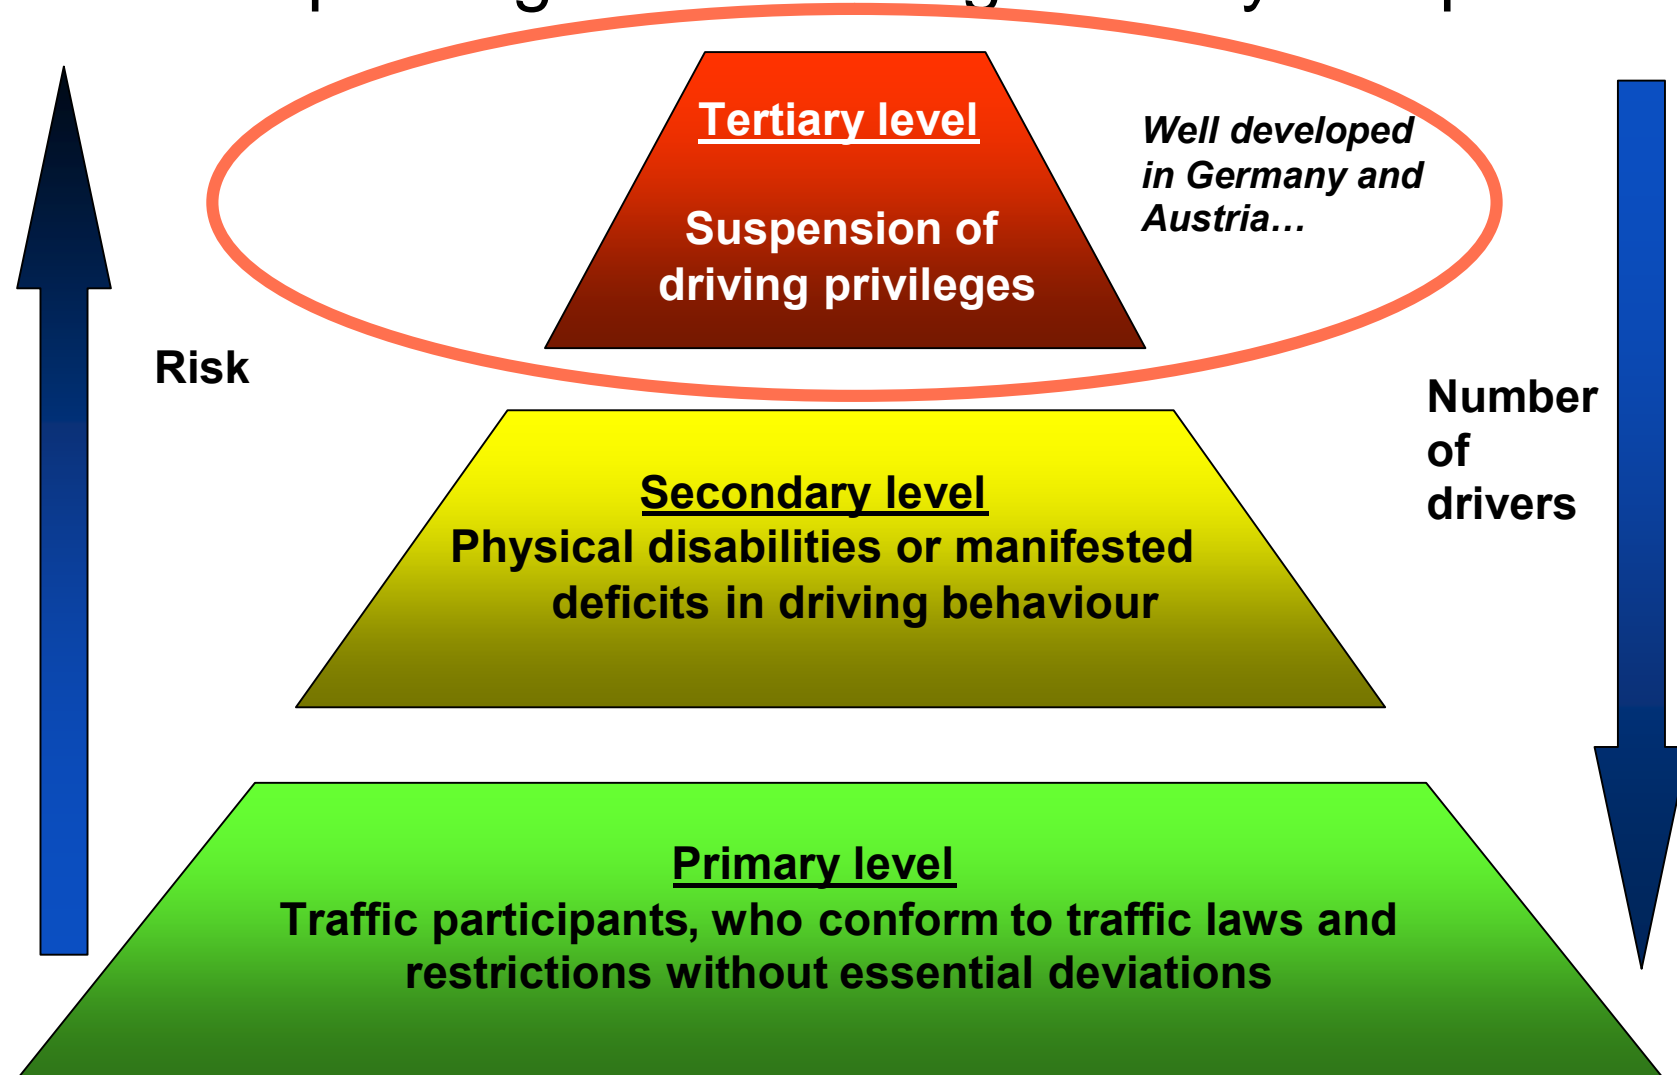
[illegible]

Tertiary level

Suspension of driving privileges

Well developed in Germany and Austria…

Risk

Number of drivers

Secondary level
Physical disabilities or manifested deficits in driving behaviour

Primary level
Traffic participants, who conform to traffic laws and restrictions without essential deviations